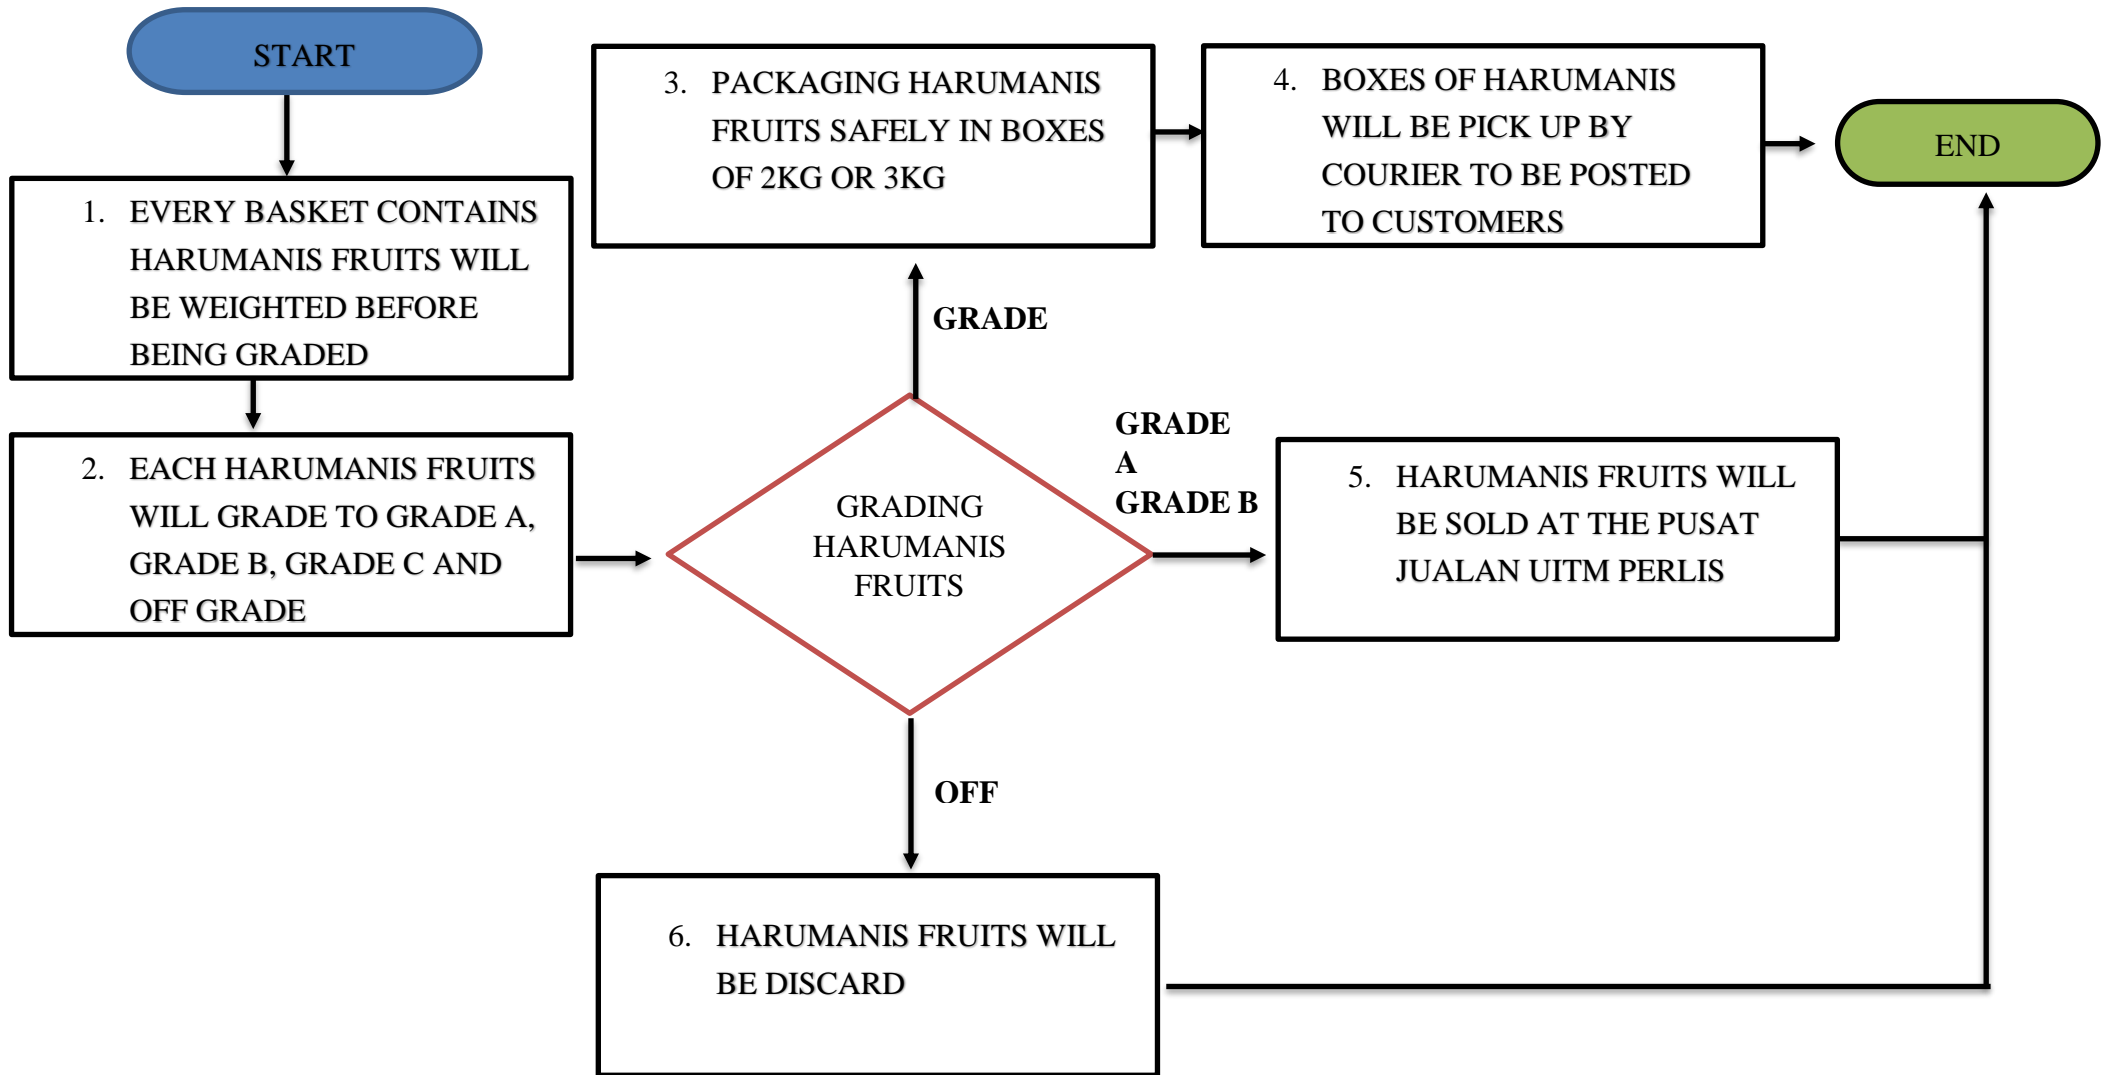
START

1. EVERY BASKET CONTAINS HARUMANIS FRUITS WILL BE WEIGHTED BEFORE BEING GRADED

2. EACH HARUMANIS FRUITS WILL GRADE TO GRADE A, GRADE B, GRADE C AND OFF GRADE

GRADING HARUMANIS FRUITS

GRADE

3. PACKAGING HARUMANIS FRUITS SAFELY IN BOXES OF 2KG OR 3KG

4. BOXES OF HARUMANIS WILL BE PICK UP BY COURIER TO BE POSTED TO CUSTOMERS

END

GRADE A
GRADE B

5. HARUMANIS FRUITS WILL BE SOLD AT THE PUSAT JUALAN UITM PERLIS

OFF

6. HARUMANIS FRUITS WILL BE DISCARD